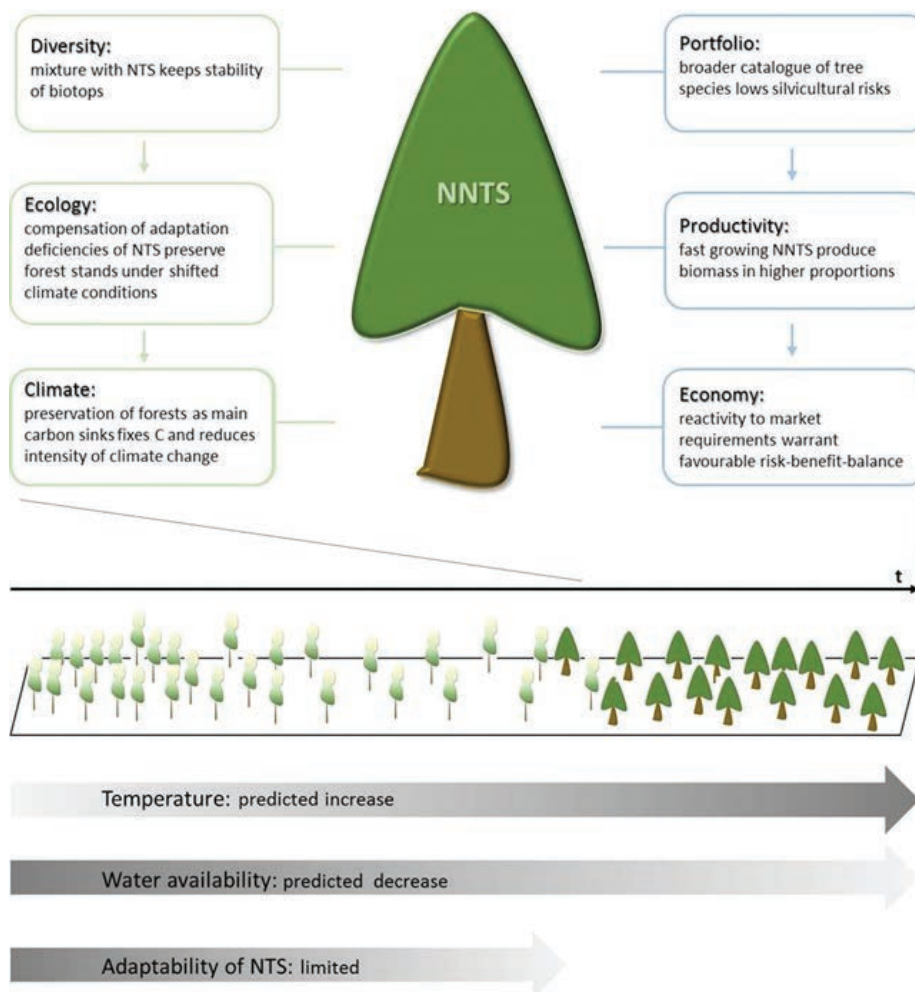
Diversity:
mixture with NTS keeps stability of biotops

Ecology:
compensation of adaptation deficiencies of NTS preserve forest stands under shifted climate conditions

Climate:
preservation of forests as main carbon sinks fixes C and reduces intensity of climate change

NNTS

Portfolio:
broader catalogue of tree species lows silvicultural risks

Productivity:
fast growing NNTS produce biomass in higher proportions

Economy:
reactivity to market requirements warrant favourable risk-benefit-balance

t

Temperature: predicted increase

Water availability: predicted decrease

Adaptability of NTS: limited